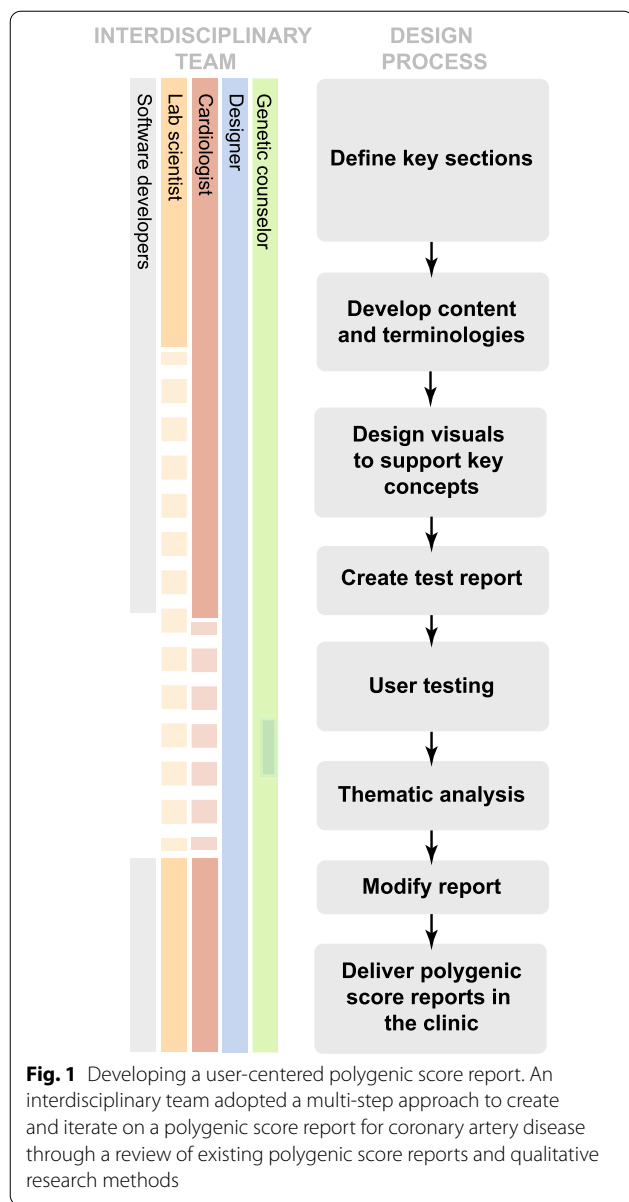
INTERDISCIPLINARY TEAM

DESIGN PROCESS

Software developers

Lab scientist

Cardiologist

Designer

Genetic counselor

Define key sections

Develop content and terminologies

Design visuals to support key concepts

Create test report

User testing

Thematic analysis

Modify report

Deliver polygenic score reports in the clinic

**Fig. 1** Developing a user-centered polygenic score report. An interdisciplinary team adopted a multi-step approach to create and iterate on a polygenic score report for coronary artery disease through a review of existing polygenic score reports and qualitative research methods